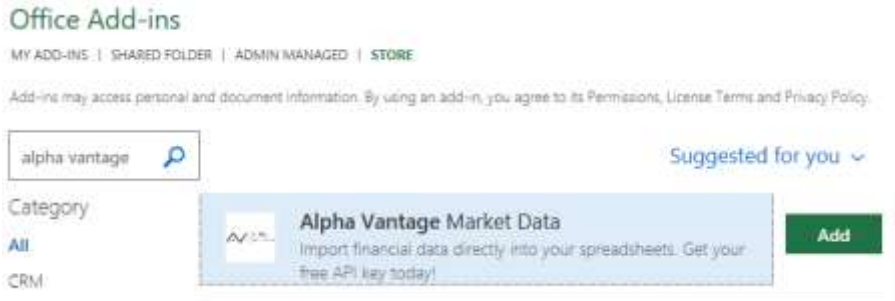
Office Add-ins

MY ADD-INS | SHARED FOLDER | ADMIN MANAGED | STORE

Add-ins may access personal and document information. By using an add-in, you agree to its Permissions, License Terms and Privacy Policy.

alpha vantage

Suggested for you

Category

All

CRM

Alpha Vantage Market Data

Import financial data directly into your spreadsheets. Get your free API key today!

Add